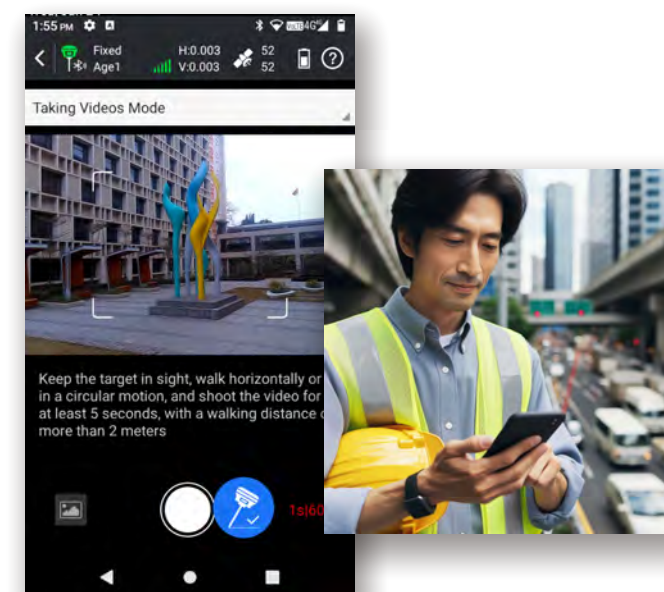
1:55 PM

Fixed
Age1
H:0.003
V:0.003
52
52

Taking Videos Mode

Keep the target in sight, walk horizontally or in a circular motion, and shoot the video for at least 5 seconds, with a walking distance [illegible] more than 2 meters

1s|60